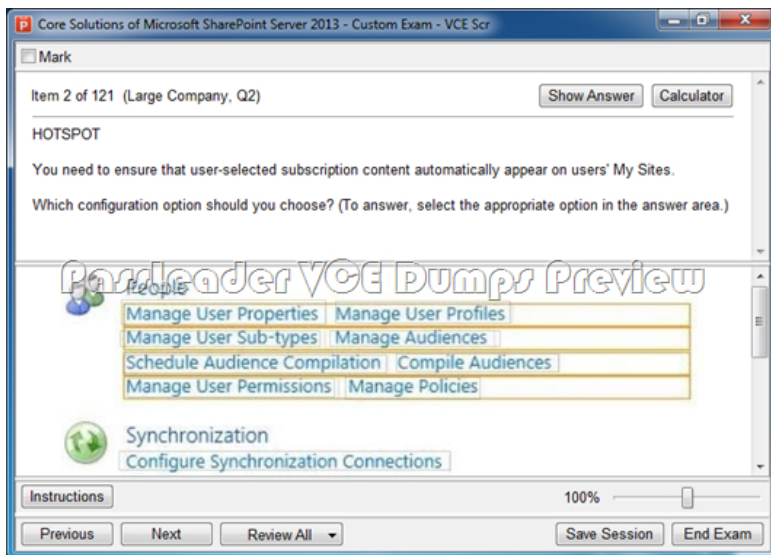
Core Solutions of Microsoft SharePoint Server 2013 - Custom Exam - VCE Scr

Mark

Item 2 of 121 (Large Company, Q2)

Show Answer Calculator

HOTSPOT

You need to ensure that user-selected subscription content automatically appear on users' My Sites.

Which configuration option should you choose? (To answer, select the appropriate option in the answer area.)

Passleader VCE Dumps Preview

People

Manage User Properties | Manage User Profiles
Manage User Sub-types | Manage Audiences
Schedule Audience Compilation | Compile Audiences
Manage User Permissions | Manage Policies

Synchronization

Configure Synchronization Connections

Instructions

100%

Previous Next Review All Save Session End Exam